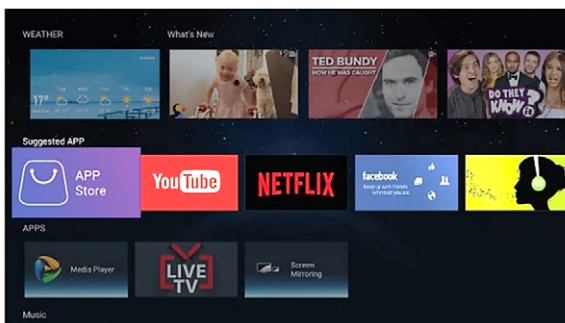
WEATHER

What's New

17°

TED BUNDY
HOW HE WAS CAUGHT

DO THEY KNOW IT?

Suggested APP

APP Store

YouTube

NETFLIX

facebook
Keep up with friends wherever you are

APPS

Media Player

LIVE TV

Screen Mirroring

Music